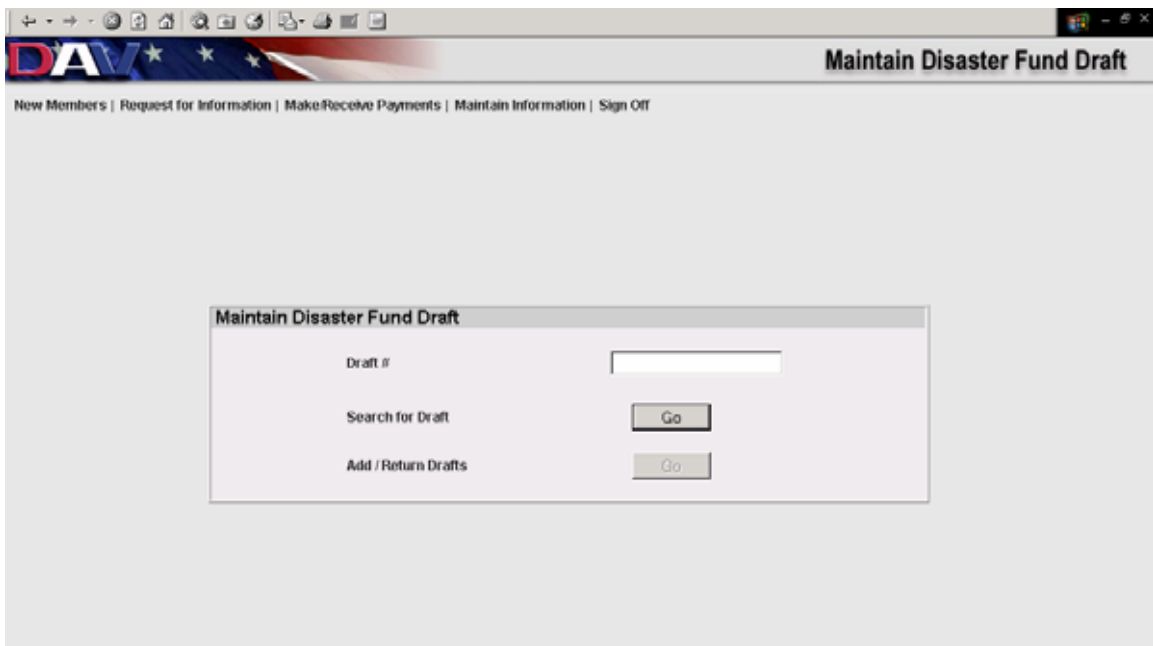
DAV

Maintain Disaster Fund Draft

New Members | Request for Information | Make/Receive Payments | Maintain Information | Sign Off

Maintain Disaster Fund Draft

Draft #

Search for Draft Go

Add / Return Drafts Go